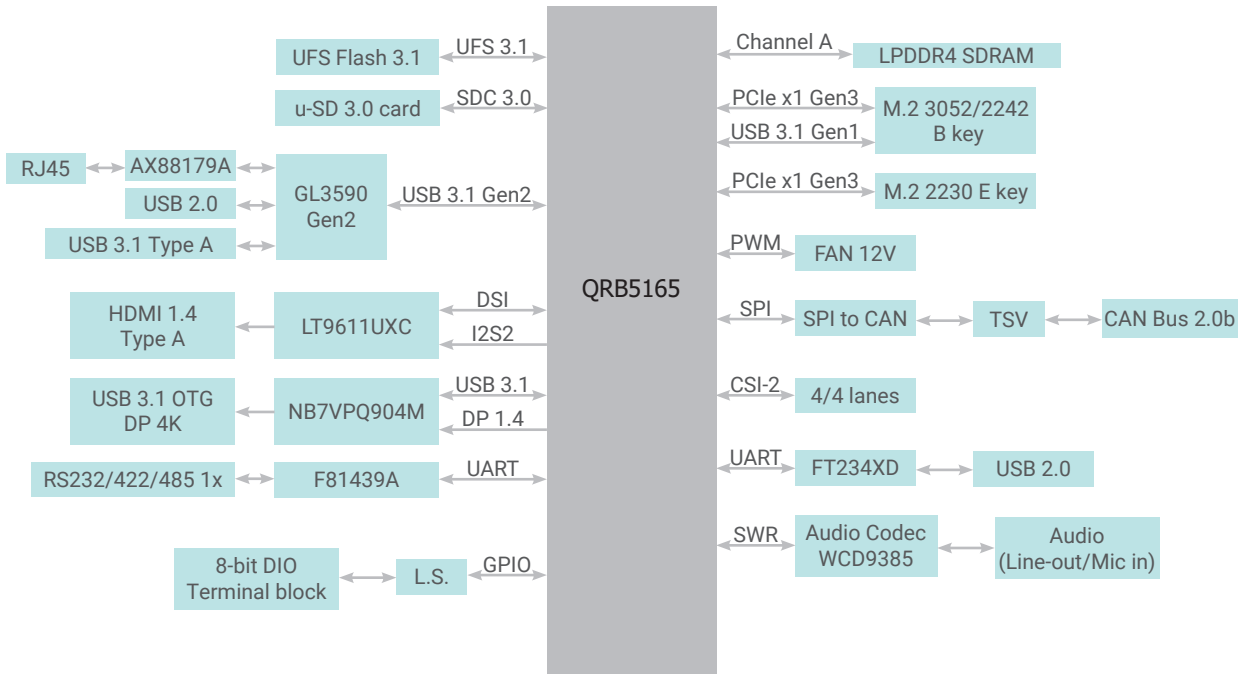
UFS Flash 3.1
UFS 3.1
u-SD 3.0 card
SDC 3.0
RJ45
AX88179A
USB 2.0
USB 3.1 Type A
GL3590 Gen2
USB 3.1 Gen2
HDMI 1.4 Type A
LT9611UXC
DSI
I2S2
USB 3.1 OTG DP 4K
NB7VPQ904M
USB 3.1
DP 1.4
RS232/422/485 1x
F81439A
UART
8-bit DIO Terminal block
L.S.
GPIO
QRB5165
Channel A
LPDDR4 SDRAM
PCIe x1 Gen3
USB 3.1 Gen1
M.2 3052/2242 B key
PCIe x1 Gen3
M.2 2230 E key
PWM
FAN 12V
SPI
SPI to CAN
TSV
CAN Bus 2.0b
CSI-2
4/4 lanes
UART
FT234XD
USB 2.0
SWR
Audio Codec WCD9385
Audio (Line-out/Mic in)